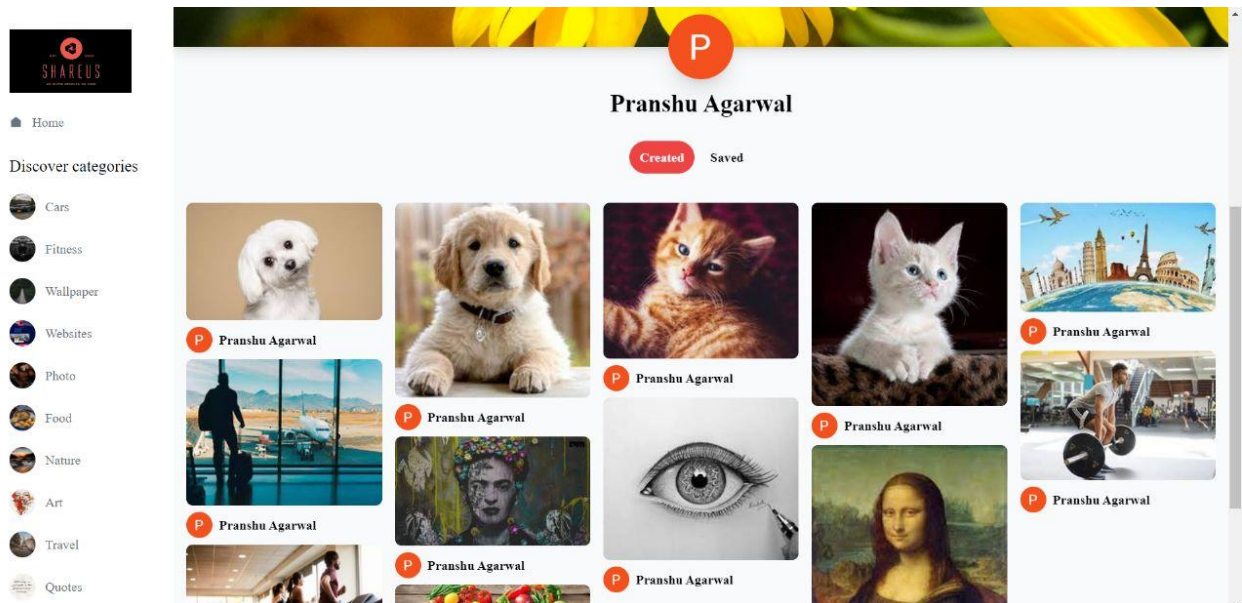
SHAREUS

Home

Discover categories

Cars

Fitness

Wallpaper

Websites

Photo

Food

Nature

Art

Travel

Quotes

P

Pranshu Agarwal

Created Saved

P Pranshu Agarwal

P Pranshu Agarwal

P Pranshu Agarwal

P Pranshu Agarwal

P Pranshu Agarwal

P Pranshu Agarwal

P Pranshu Agarwal

P Pranshu Agarwal

P Pranshu Agarwal